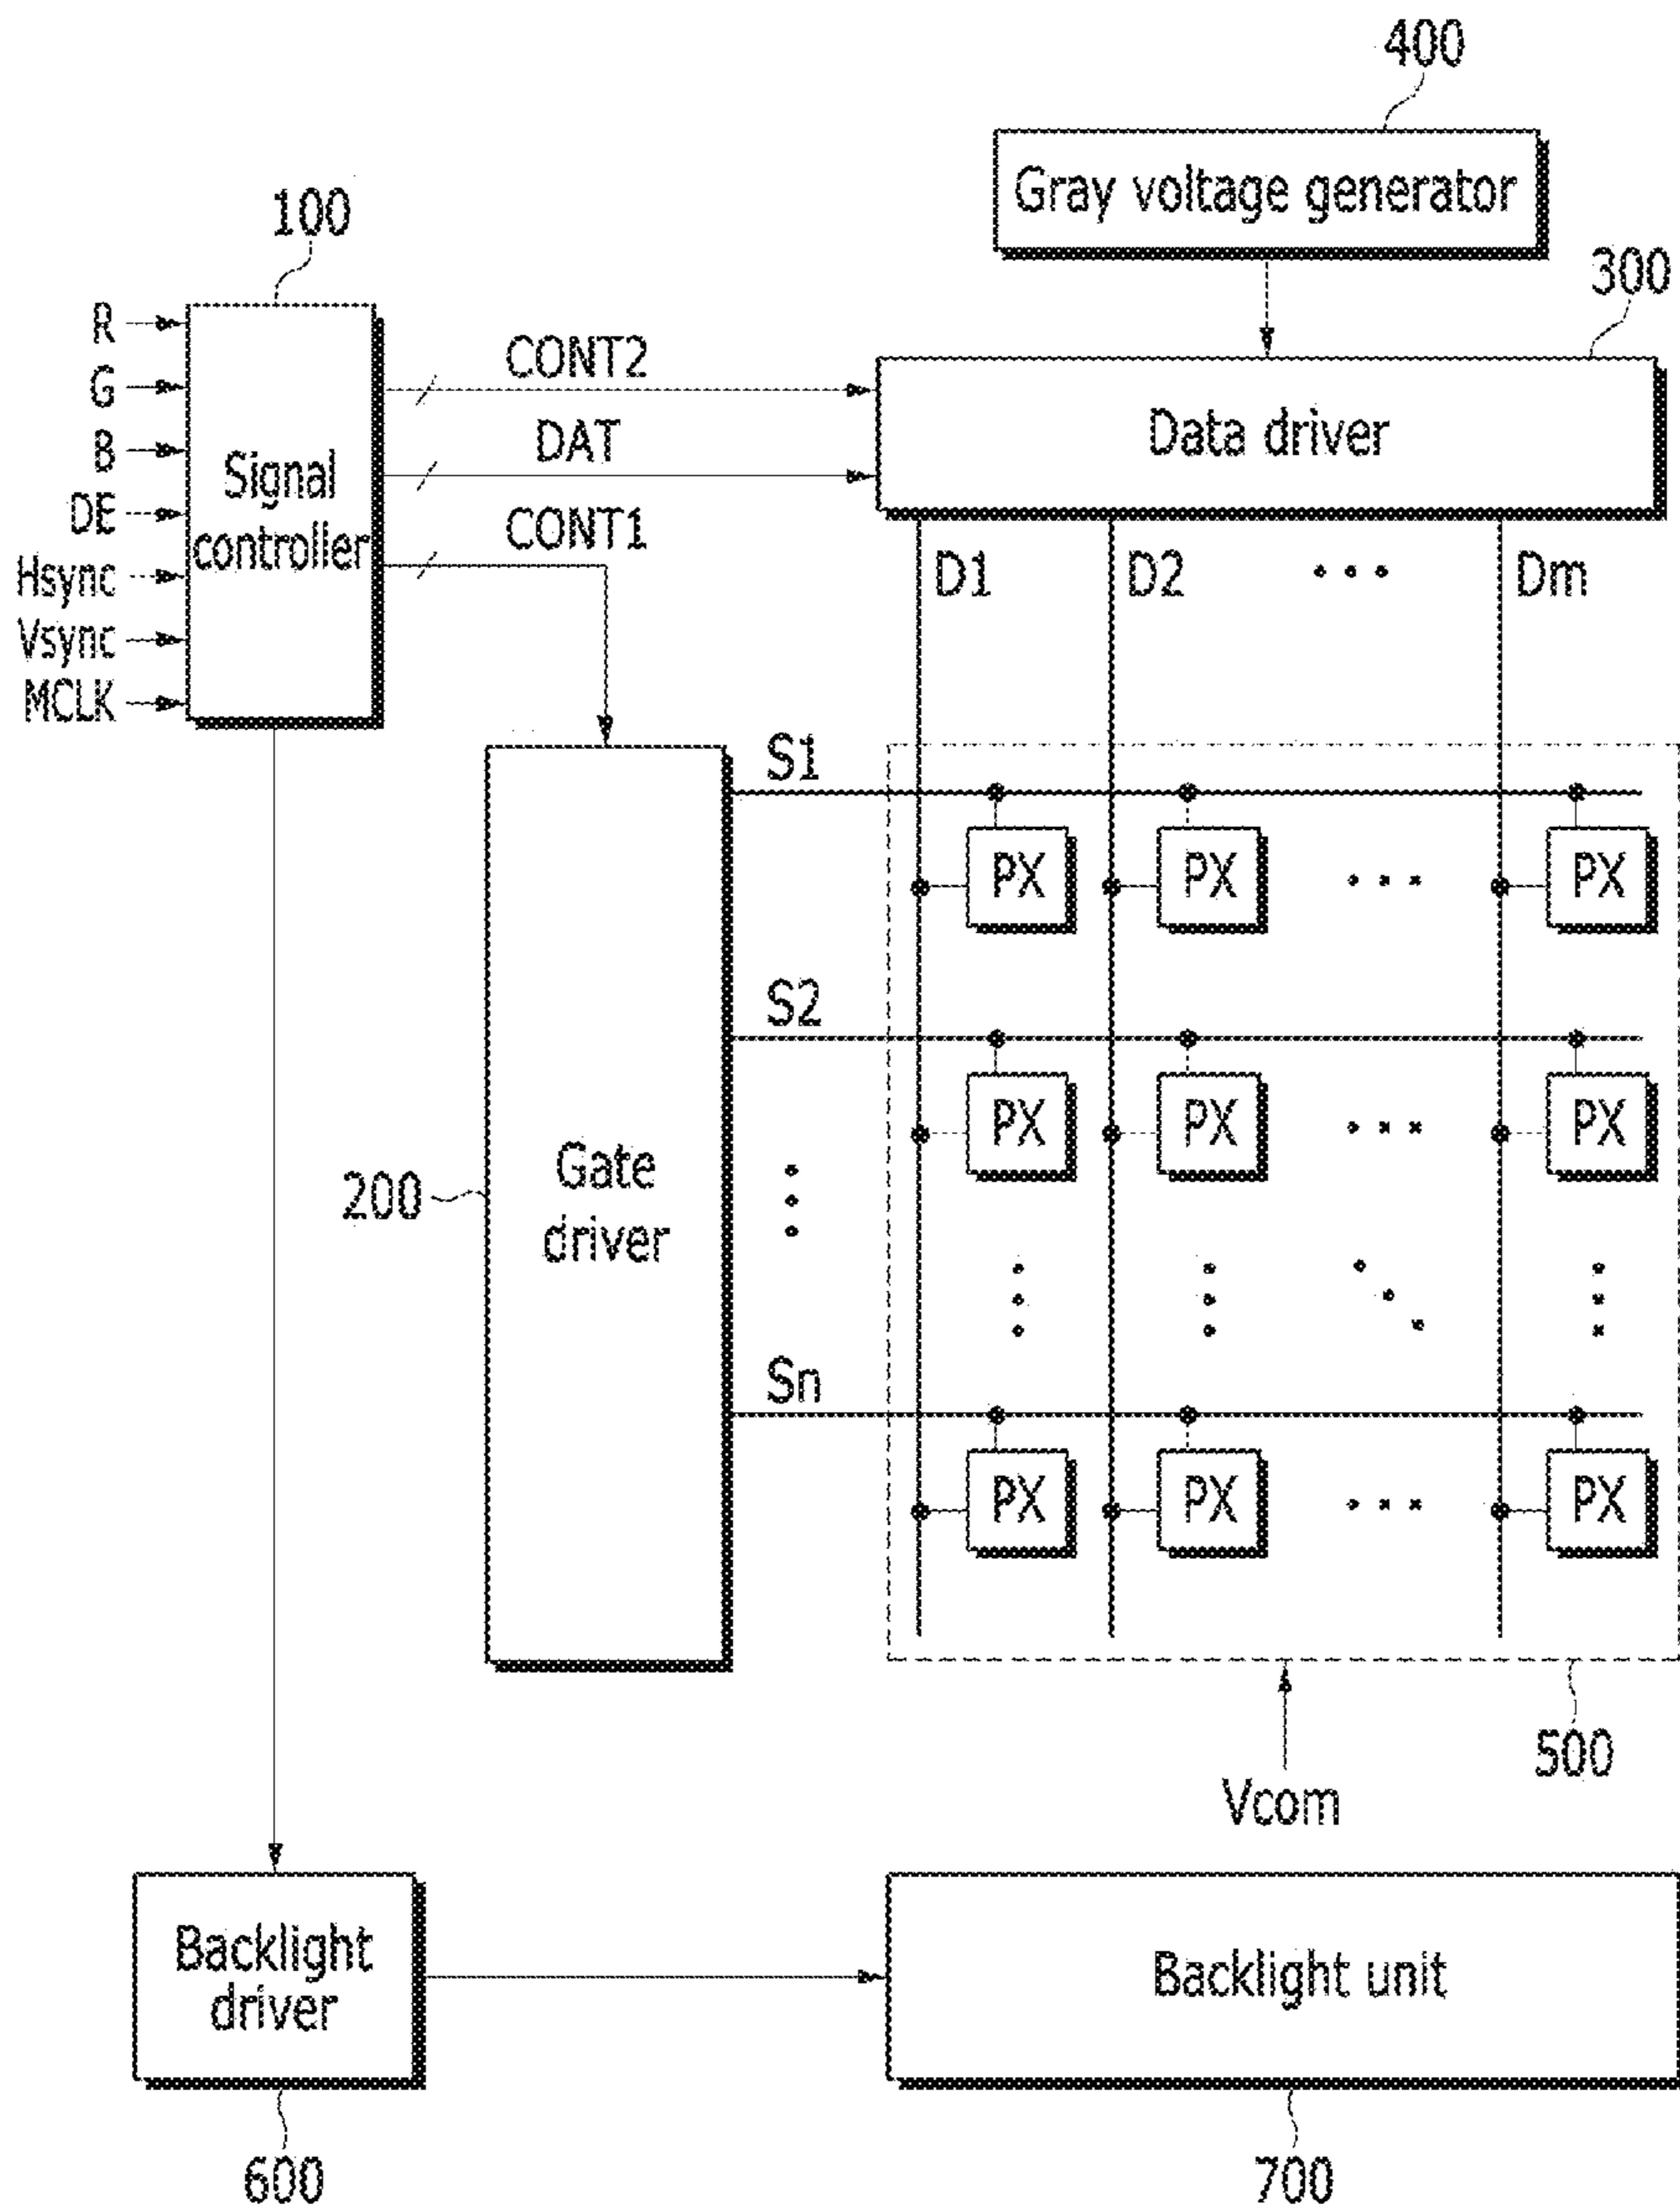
400

Gray voltage generator

100

300

R
G
B
DE
Hsync
Vsync
MCLK

Signal controller

CONT2

DAT

CONT1

Data driver

D1 D2 ... Dm

S1

PX PX ... PX

S2

PX PX ... PX

200

Gate driver

Sn

PX PX ... PX

500

Vcom

Backlight driver

Backlight unit

600

700